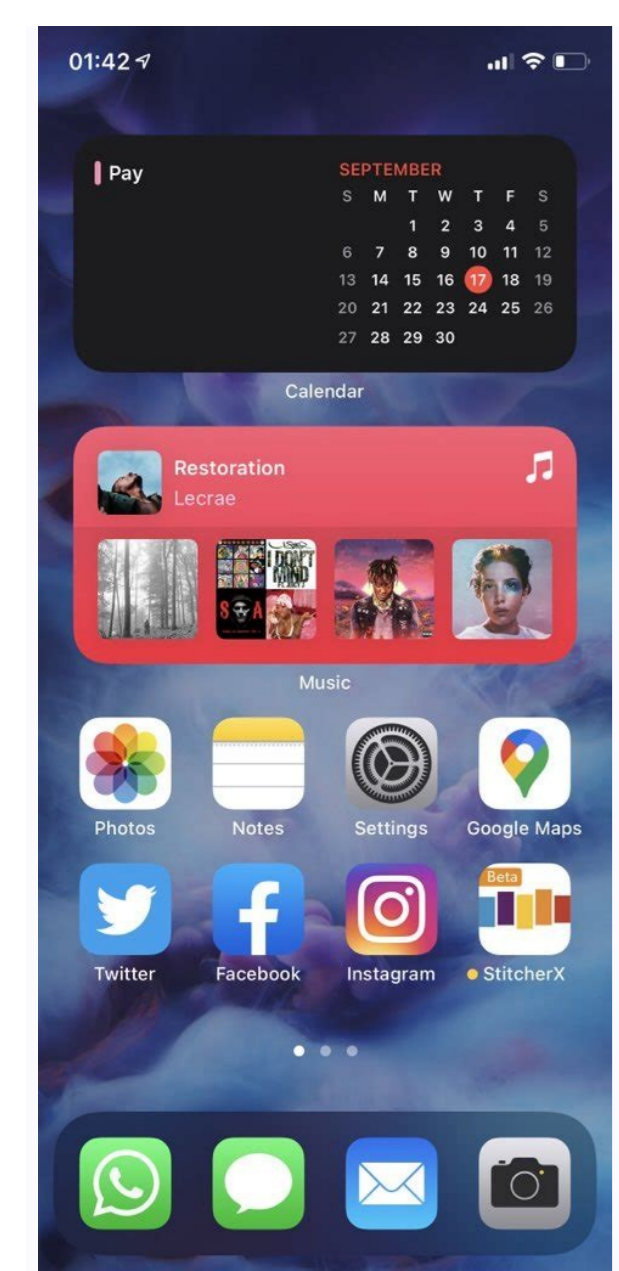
01:42

Pay

SEPTEMBER

| S | M | T | W | T | F | S |
|---|---|---|---|---|---|---|
| | | 1 | 2 | 3 | 4 | 5 |
| 6 | 7 | 8 | 9 | 10 | 11 | 12 |
| 13 | 14 | 15 | 16 | 17 | 18 | 19 |
| 20 | 21 | 22 | 23 | 24 | 25 | 26 |
| 27 | 28 | 29 | 30 | | | |

Calendar

Restoration
Lecrae

Music

Photos
Notes
Settings
Google Maps
Twitter
Facebook
Instagram
Beta
StitcherX